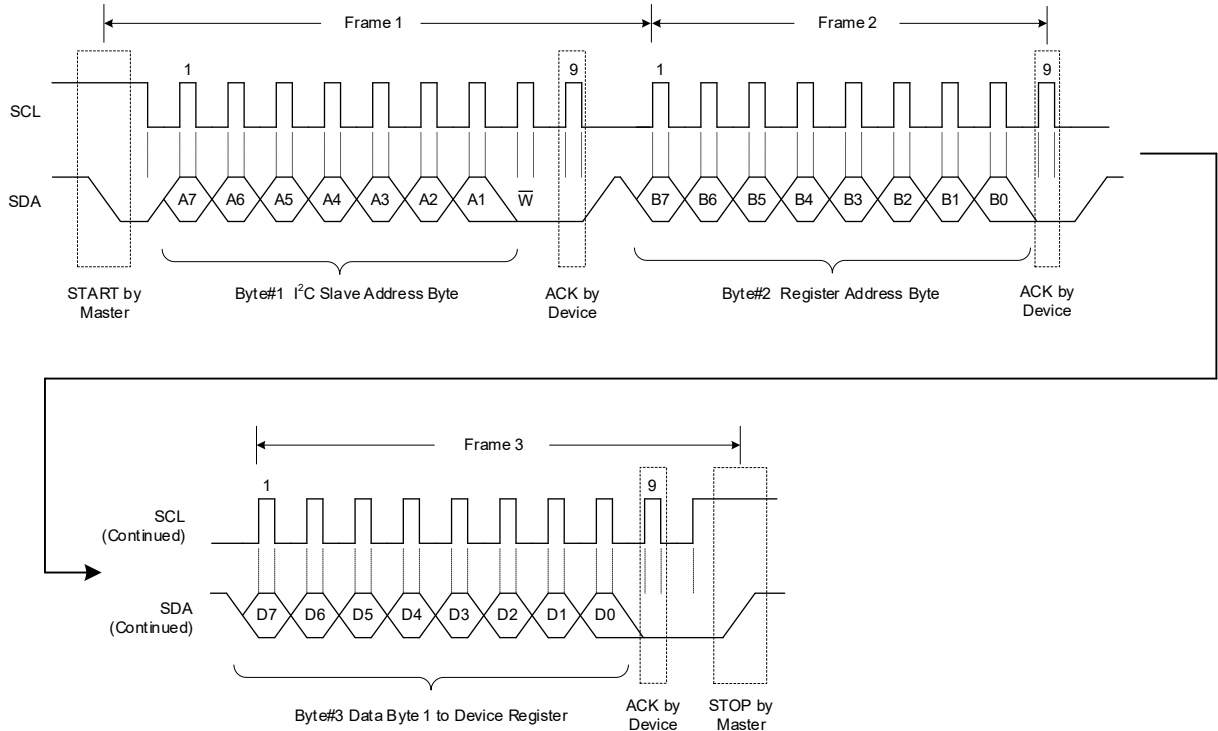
Frame 1

Frame 2

1

9

1

9

SCL

SDA

A7 A6 A5 A4 A3 A2 A1 $\overline{W}$

B7 B6 B5 B4 B3 B2 B1 B0

START by Master

Byte#1 I$^2$C Slave Address Byte

ACK by Device

Byte#2 Register Address Byte

ACK by Device

Frame 3

1

9

SCL (Continued)

SDA (Continued)

D7 D6 D5 D4 D3 D2 D1 D0

Byte#3 Data Byte 1 to Device Register

ACK by Device

STOP by Master